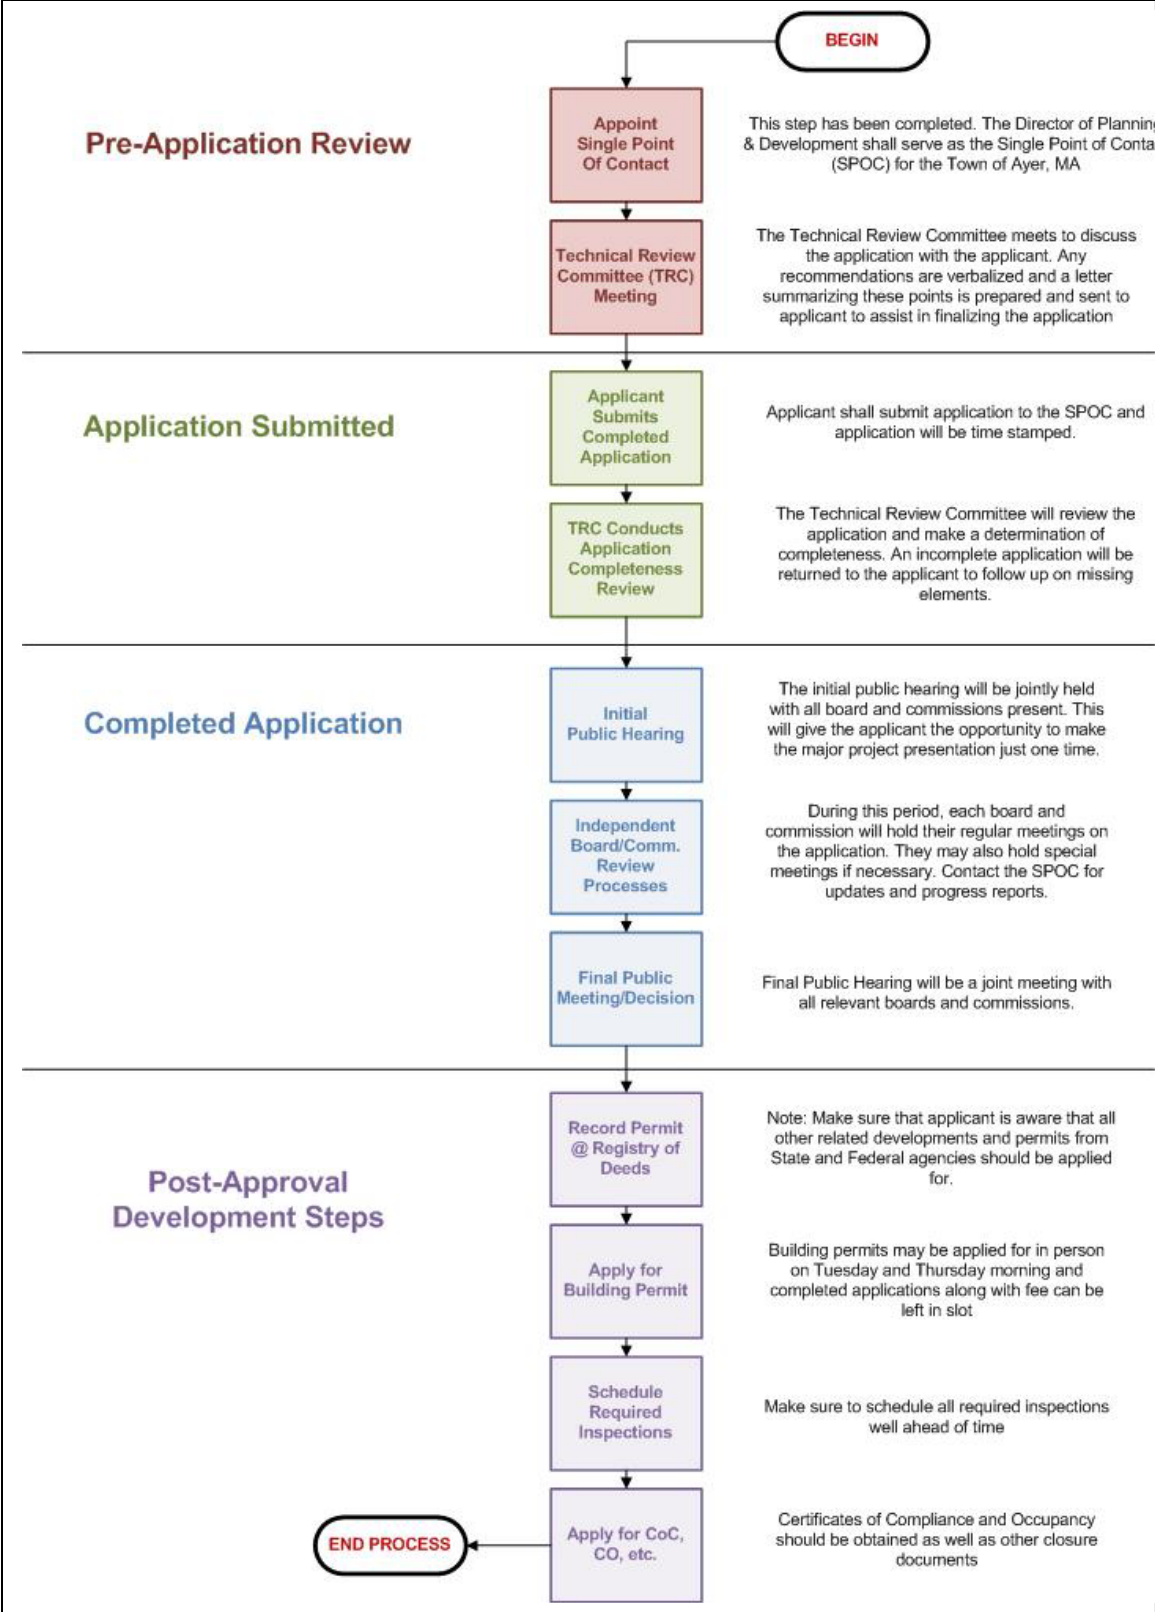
BEGIN

Pre-Application Review

Appoint Single Point Of Contact

This step has been completed. The Director of Plannin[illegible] & Development shall serve as the Single Point of Conta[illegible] (SPOC) for the Town of Ayer, MA

Technical Review Committee (TRC) Meeting

The Technical Review Committee meets to discuss the application with the applicant. Any recommendations are verbalized and a letter summarizing these points is prepared and sent to applicant to assist in finalizing the application

Application Submitted

Applicant Submits Completed Application

Applicant shall submit application to the SPOC and application will be time stamped.

TRC Conducts Application Completeness Review

The Technical Review Committee will review the application and make a determination of completeness. An incomplete application will be returned to the applicant to follow up on missing elements.

Completed Application

Initial Public Hearing

The initial public hearing will be jointly held with all board and commissions present. This will give the applicant the opportunity to make the major project presentation just one time.

Independent Board/Comm. Review Processes

During this period, each board and commission will hold their regular meetings on the application. They may also hold special meetings if necessary. Contact the SPOC for updates and progress reports.

Final Public Meeting/Decision

Final Public Hearing will be a joint meeting with all relevant boards and commissions.

Post-Approval Development Steps

Record Permit @ Registry of Deeds

Note: Make sure that applicant is aware that all other related developments and permits from State and Federal agencies should be applied for.

Apply for Building Permit

Building permits may be applied for in person on Tuesday and Thursday morning and completed applications along with fee can be left in slot

Schedule Required Inspections

Make sure to schedule all required inspections well ahead of time

END PROCESS

Apply for CoC, CO, etc.

Certificates of Compliance and Occupancy should be obtained as well as other closure documents